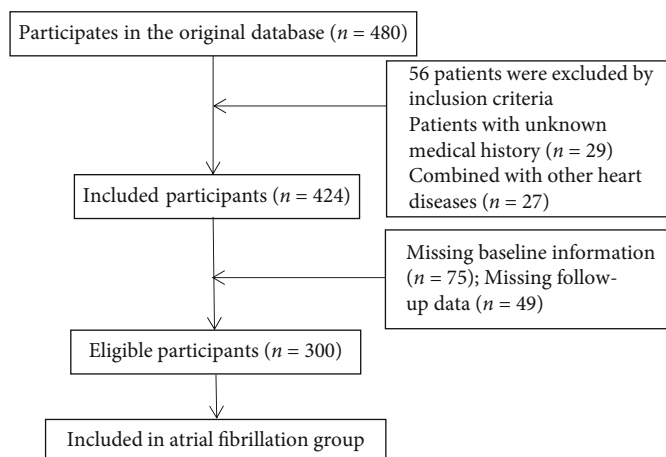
Participates in the original database ($n = 480$)

56 patients were excluded by inclusion criteria
Patients with unknown medical history ($n = 29$)
Combined with other heart diseases ($n = 27$)

Included participants ($n = 424$)

Missing baseline information ($n = 75$); Missing follow-up data ($n = 49$)

Eligible participants ($n = 300$)

Included in atrial fibrillation group